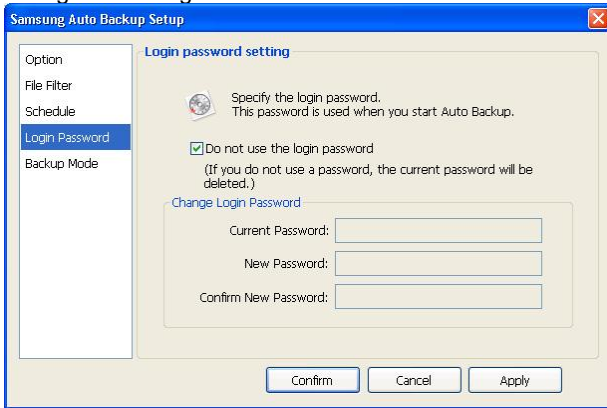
Samsung Auto Backup Setup

Option
File Filter
Schedule
Login Password
Backup Mode

Login password setting

Specify the login password.
This password is used when you start Auto Backup.

Do not use the login password
(If you do not use a password, the current password will be deleted.)

Change Login Password
Current Password:
New Password:
Confirm New Password:

Confirm
Cancel
Apply